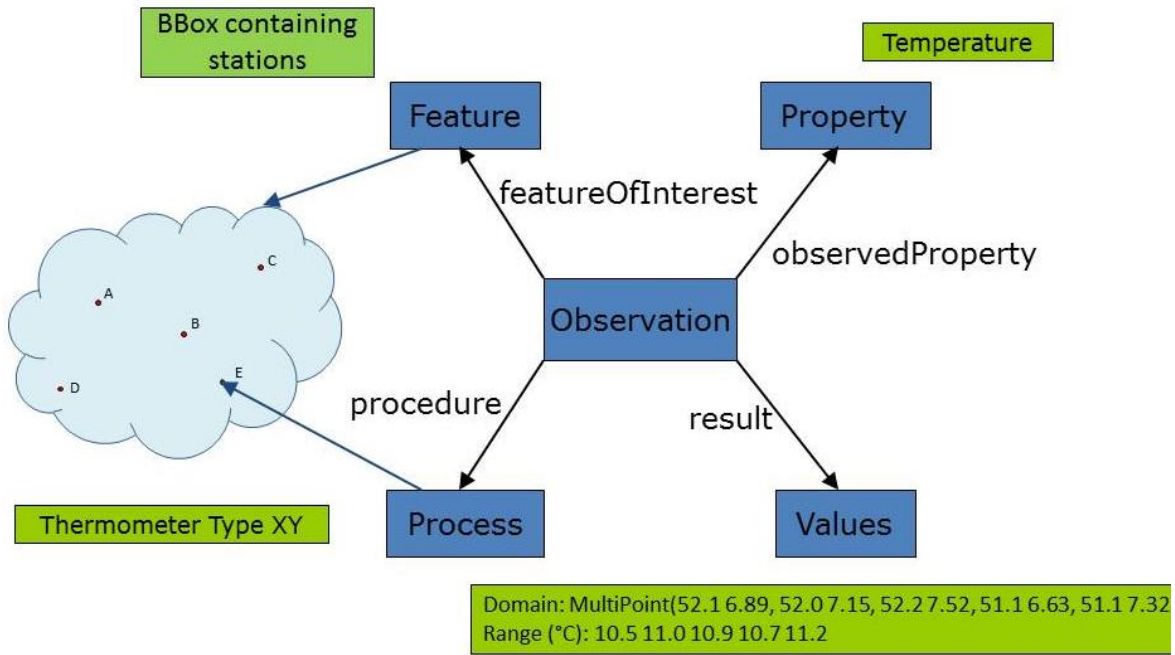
BBox containing stations

Temperature

Feature

Property

featureOfInterest

observedProperty

C

A

B

Observation

D

E

procedure

result

Thermometer Type XY

Process

Values

Domain: MultiPoint(52.1 6.89, 52.0 7.15, 52.2 7.52, 51.1 6.63, 51.1 7.32
Range (°C): 10.5 11.0 10.9 10.7 11.2